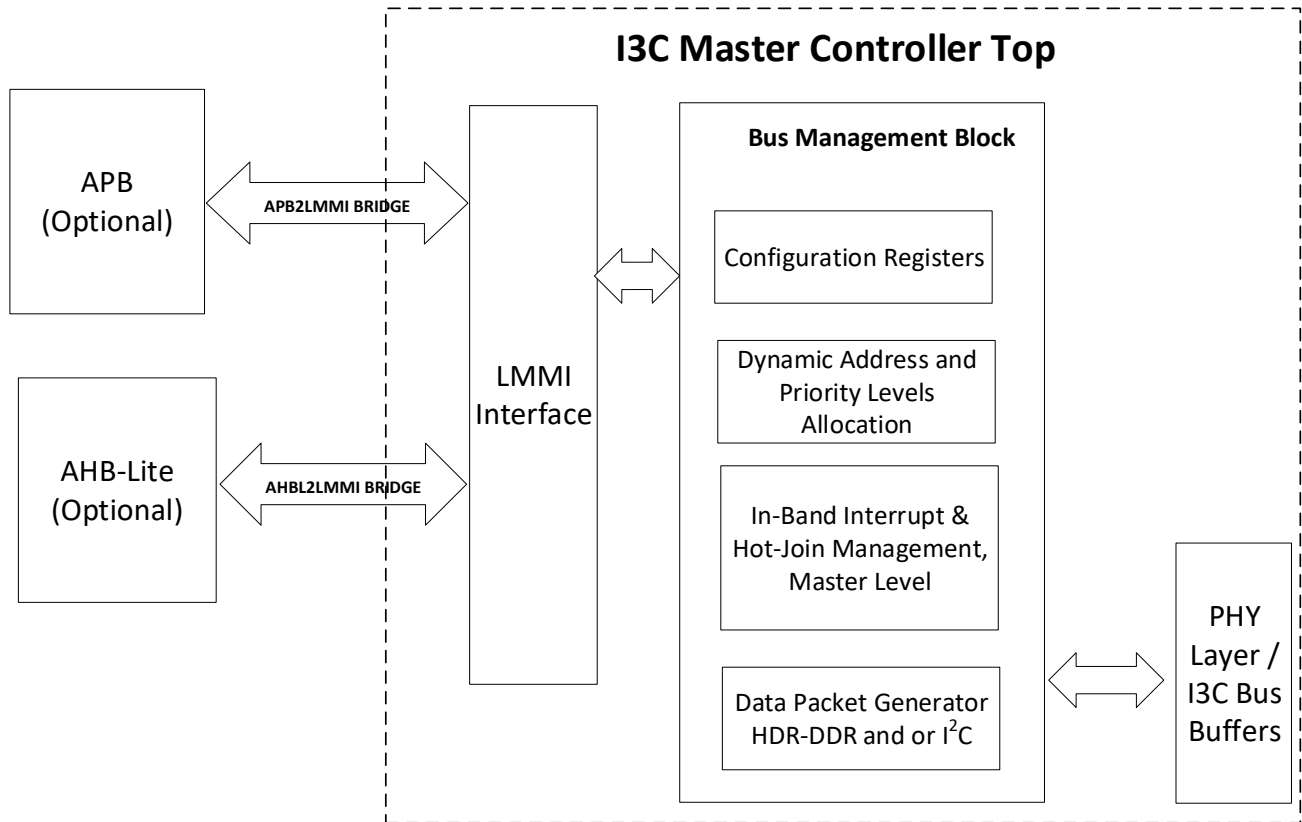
I3C Master Controller Top

APB (Optional)

APB2LMMI BRIDGE

AHB-Lite (Optional)

AHBL2LMMI BRIDGE

LMMI Interface

Bus Management Block

Configuration Registers

Dynamic Address and Priority Levels Allocation

In-Band Interrupt & Hot-Join Management, Master Level

Data Packet Generator HDR-DDR and or $I^2C$

PHY Layer / I3C Bus Buffers